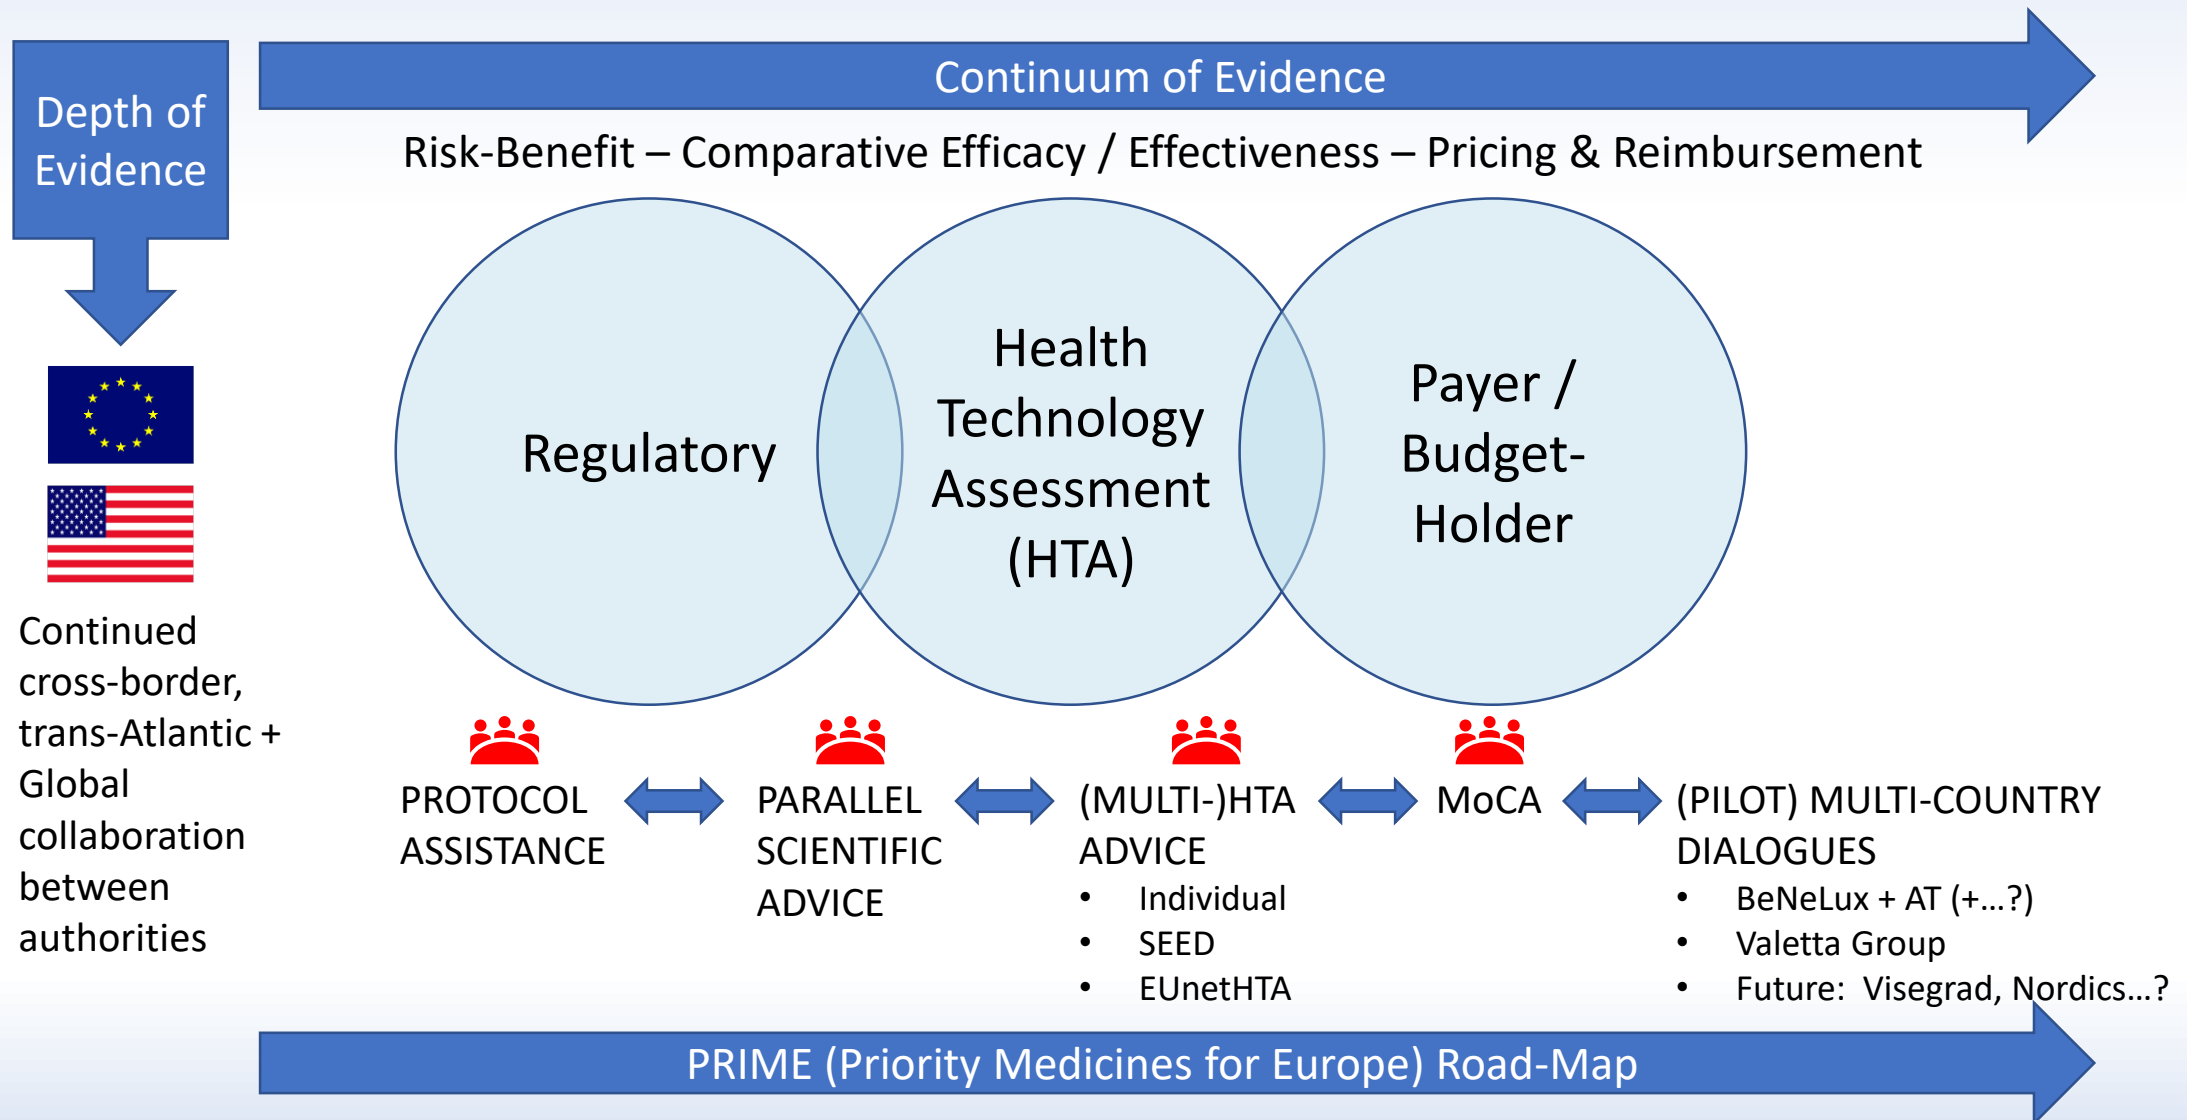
Depth of Evidence

Continuum of Evidence

Risk-Benefit – Comparative Efficacy / Effectiveness – Pricing & Reimbursement

Regulatory

Health Technology Assessment (HTA)

Payer / Budget-Holder

Continued cross-border, trans-Atlantic + Global collaboration between authorities

PROTOCOL ASSISTANCE

PARALLEL SCIENTIFIC ADVICE

(MULTI-)HTA ADVICE
• Individual
• SEED
• EUnetHTA

MoCA

(PILOT) MULTI-COUNTRY DIALOGUES
• BeNeLux + AT (+…?)
• Valetta Group
• Future: Visegrad, Nordics…?

PRIME (Priority Medicines for Europe) Road-Map